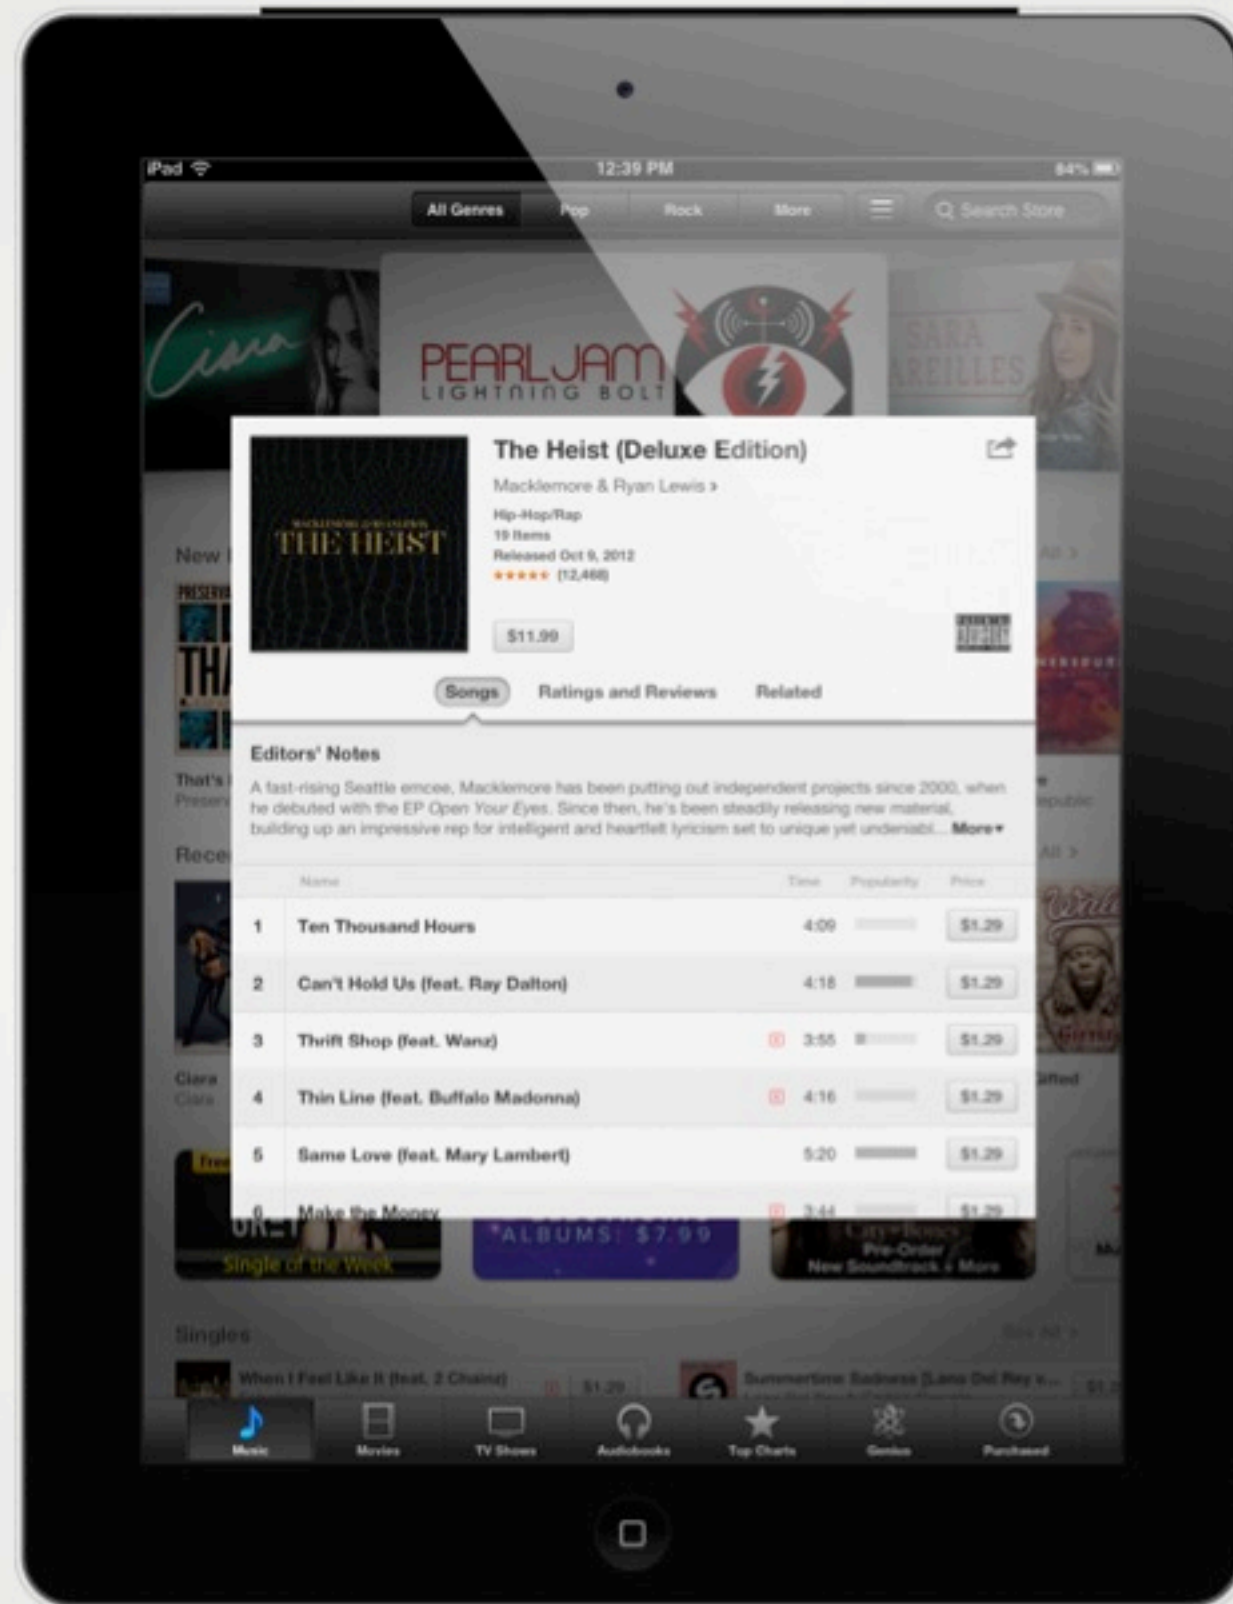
iPad 12:39 PM 84%

All Genres Pop Rock More Search Store

Ciara PEARL JAM LIGHTNING BOLT SARA BAREILLES

The Heist (Deluxe Edition)
Macklemore & Ryan Lewis ›
Hip-Hop/Rap
19 Items
Released Oct 9, 2012
★★★★★ (12,468)
$11.99

MACKLEMORE & RYAN LEWIS THE HEIST

PARENTAL ADVISORY

Songs Ratings and Reviews Related

Editors' Notes
A fast-rising Seattle emcee, Macklemore has been putting out independent projects since 2000, when he debuted with the EP Open Your Eyes. Since then, he's been steadily releasing new material, building up an impressive rep for intelligent and heartfelt lyricism set to unique yet undeniabl... More ▾

| | Name | | Time | Popularity | Price |
|---|---|---|---|---|---|
| 1 | Ten Thousand Hours | | 4:09 | | $1.29 |
| 2 | Can't Hold Us (feat. Ray Dalton) | | 4:18 | | $1.29 |
| 3 | Thrift Shop (feat. Wanz) | E | 3:55 | | $1.29 |
| 4 | Thin Line (feat. Buffalo Madonna) | E | 4:16 | | $1.29 |
| 5 | Same Love (feat. Mary Lambert) | | 5:20 | | $1.29 |
| 6 | Make the Money | E | 3:44 | | $1.29 |

New | That's | Presen | Rece | Ciara Ciara | Free | Single of the Week | ALBUMS: $7.99 | Pre-Order New Soundtrack + More | Gifted | Singles | When I Feel Like It (feat. 2 Chainz) $1.29 | Summertime Sadness [Lana Del Rey v...

Music Movies TV Shows Audiobooks Top Charts Genius Purchased